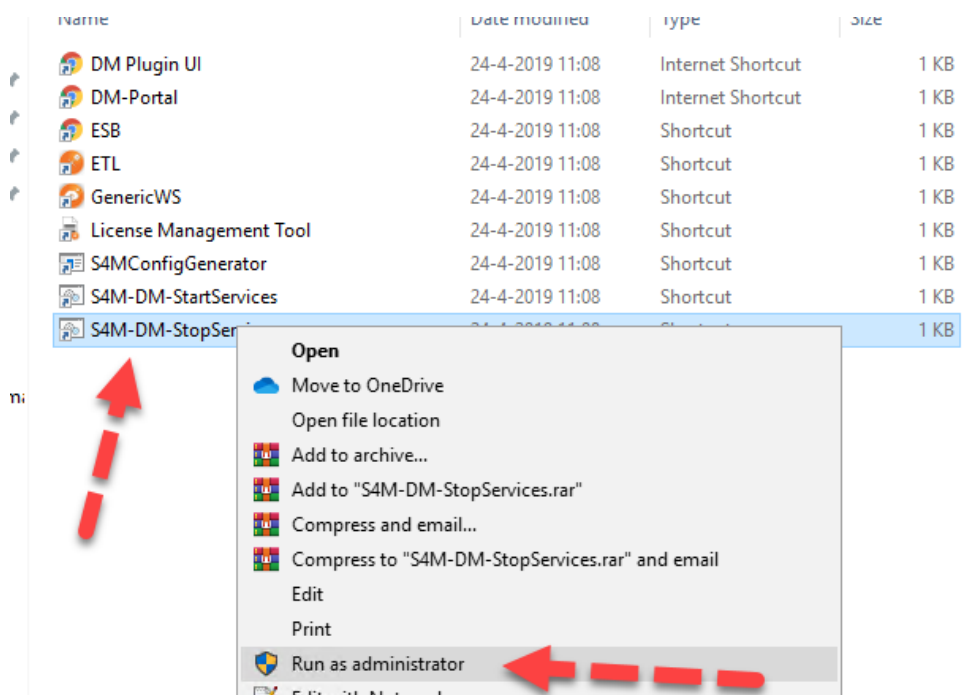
| Name | Date modified | Type | Size |
|---|---|---|---|
| DM Plugin UI | 24-4-2019 11:08 | Internet Shortcut | 1 KB |
| DM-Portal | 24-4-2019 11:08 | Internet Shortcut | 1 KB |
| ESB | 24-4-2019 11:08 | Shortcut | 1 KB |
| ETL | 24-4-2019 11:08 | Shortcut | 1 KB |
| GenericWS | 24-4-2019 11:08 | Shortcut | 1 KB |
| License Management Tool | 24-4-2019 11:08 | Shortcut | 1 KB |
| S4MConfigGenerator | 24-4-2019 11:08 | Shortcut | 1 KB |
| S4M-DM-StartServices | 24-4-2019 11:08 | Shortcut | 1 KB |
| S4M-DM-StopServ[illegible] | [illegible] | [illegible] | 1 KB |

na

Open
Move to OneDrive
Open file location
Add to archive...
Add to "S4M-DM-StopServices.rar"
Compress and email...
Compress to "S4M-DM-StopServices.rar" and email
Edit
Print
Run as administrator
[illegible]